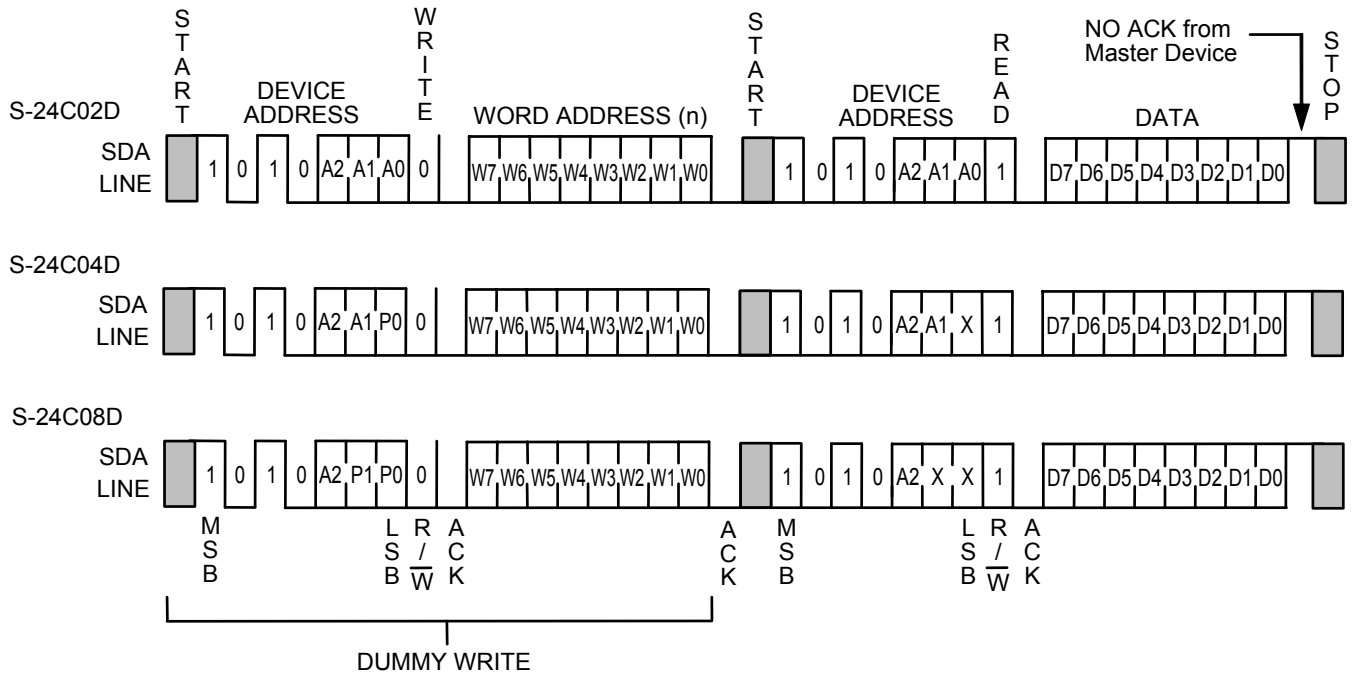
START

DEVICE ADDRESS

WRITE

WORD ADDRESS (n)

START

DEVICE ADDRESS

READ

NO ACK from Master Device

DATA

STOP

S-24C02D

SDA LINE

1 0 1 0 A2 A1 A0 0 W7 W6 W5 W4 W3 W2 W1 W0 1 0 1 0 A2 A1 A0 1 D7 D6 D5 D4 D3 D2 D1 D0

S-24C04D

SDA LINE

1 0 1 0 A2 A1 P0 0 W7 W6 W5 W4 W3 W2 W1 W0 1 0 1 0 A2 A1 X 1 D7 D6 D5 D4 D3 D2 D1 D0

S-24C08D

SDA LINE

1 0 1 0 A2 P1 P0 0 W7 W6 W5 W4 W3 W2 W1 W0 1 0 1 0 A2 X X 1 D7 D6 D5 D4 D3 D2 D1 D0

MSB

LSB

R/$\overline{W}$

ACK

ACK

MSB

LSB

R/$\overline{W}$

ACK

DUMMY WRITE